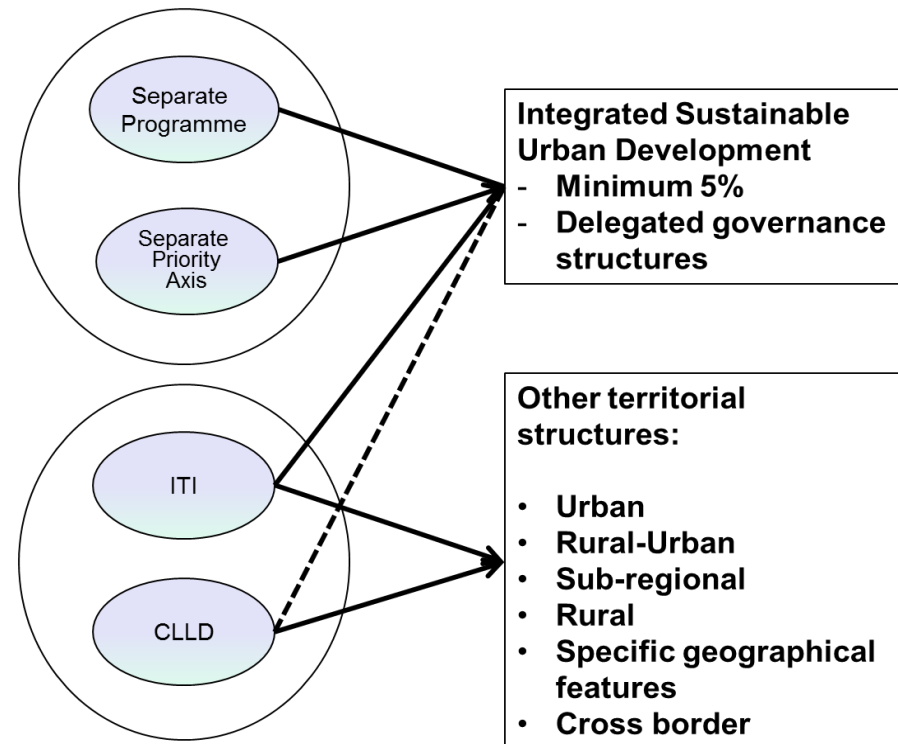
Separate Programme

Separate Priority Axis

ITI

CLLD

Integrated Sustainable Urban Development
- Minimum 5%
- Delegated governance structures

Other territorial structures:

• Urban
• Rural-Urban
• Sub-regional
• Rural
• Specific geographical features
• Cross border